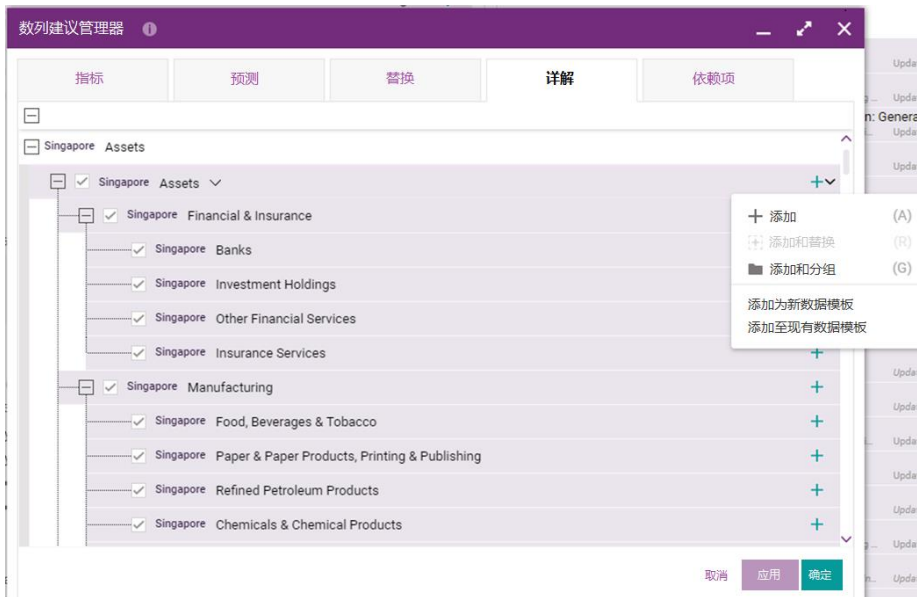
数列建议管理器

指标 预测 替换 详解 依赖项

Singapore Assets

Singapore Assets

Singapore Financial & Insurance

Singapore Banks

Singapore Investment Holdings

Singapore Other Financial Services

Singapore Insurance Services

Singapore Manufacturing

Singapore Food, Beverages & Tobacco

Singapore Paper & Paper Products, Printing & Publishing

Singapore Refined Petroleum Products

Singapore Chemicals & Chemical Products

添加 (A)
添加和替换 (R)
添加和分组 (G)
添加为新数据模板
添加至现有数据模板

取消 应用 确定

Upda
Upda
n: Genera
Upda
Upda
Upda
Upda
Upda
Upda
Upda
Upda
Upda